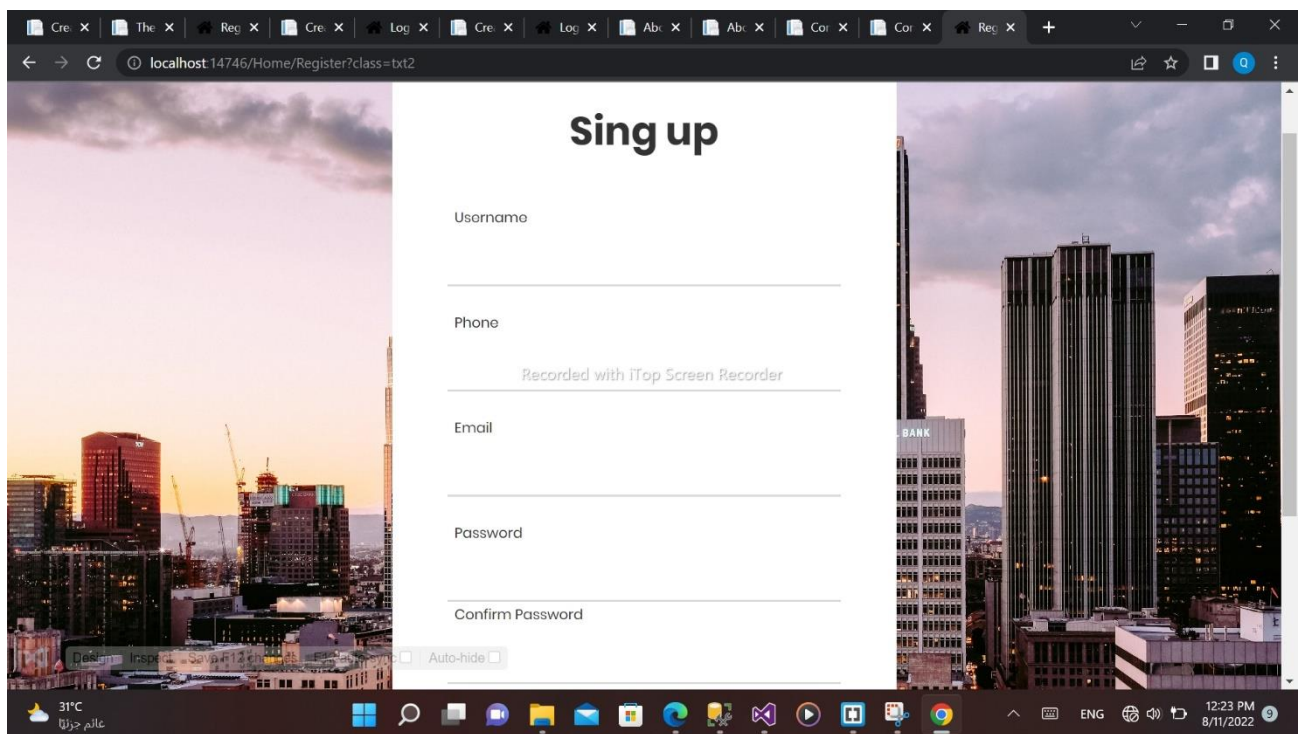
Cre X | The X | Reg X | Cre X | Log X | Cre X | Log X | Abc X | Abc X | Cor X | Cor X | Reg X | +

localhost:14746/Home/Register?class=txt2

Sing up

Username

Phone

Recorded with iTop Screen Recorder

Email

Password

Confirm Password

Design Inspect Save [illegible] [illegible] Auto-hide

BANK

31°C
عالم جزئيًا

ENG

12:23 PM
8/11/2022

9